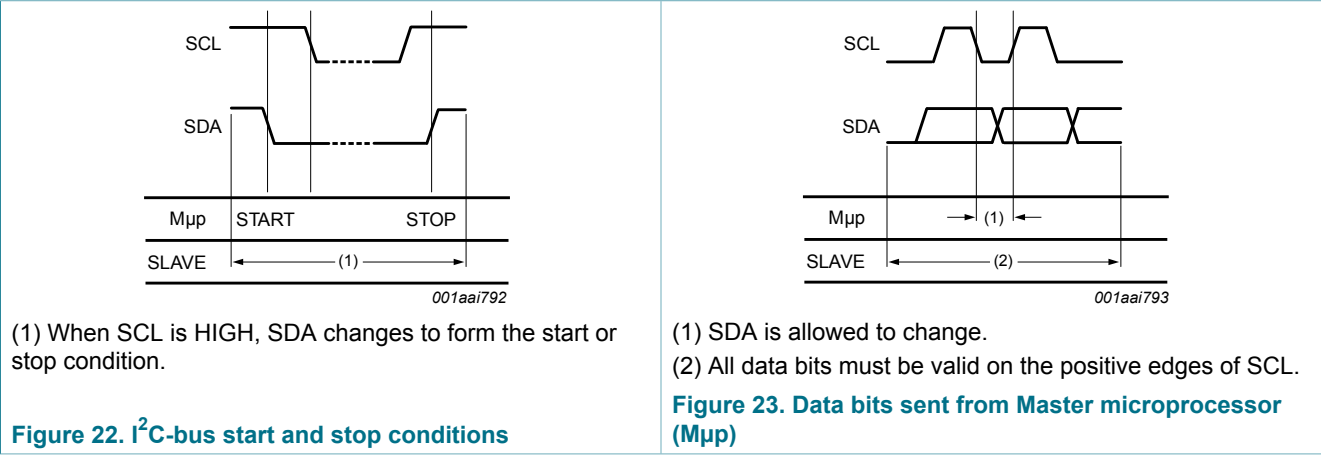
SCL

SDA

| Mμp | START | STOP |
|---|---|---|
| SLAVE | (1) | |

001aai792

(1) When SCL is HIGH, SDA changes to form the start or stop condition.

Figure 22. I$^2$C-bus start and stop conditions

SCL

SDA

| Mμp | (1) |
|---|---|
| SLAVE | (2) |

001aai793

(1) SDA is allowed to change.

(2) All data bits must be valid on the positive edges of SCL.

Figure 23. Data bits sent from Master microprocessor (Mμp)